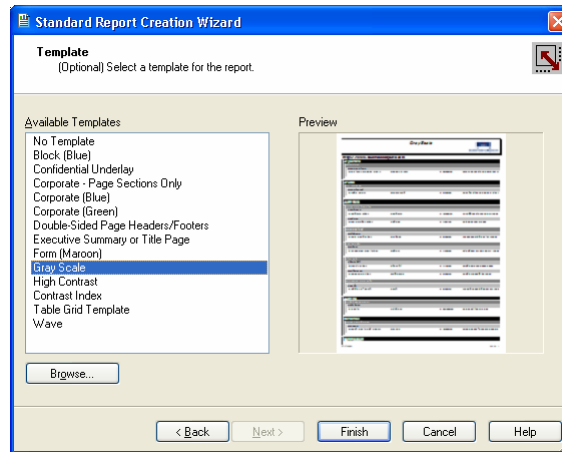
Standard Report Creation Wizard

Template
(Optional) Select a template for the report.

Available Templates
No Template
Block (Blue)
Confidential Underlay
Corporate - Page Sections Only
Corporate (Blue)
Corporate (Green)
Double-Sided Page Headers/Footers
Executive Summary or Title Page
Form (Maroon)
Gray Scale
High Contrast
Contrast Index
Table Grid Template
Wave

Preview

Browse...

< Back
Next >
Finish
Cancel
Help